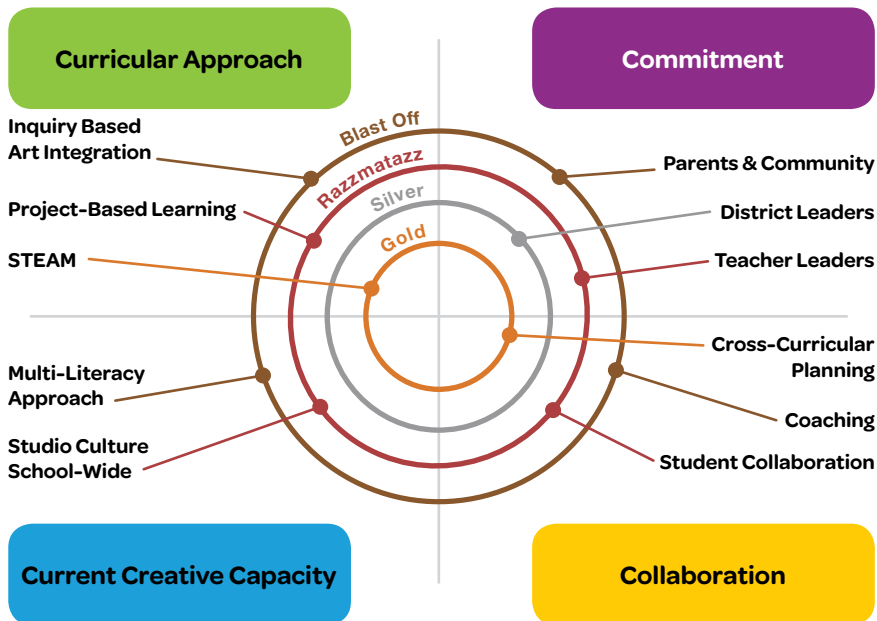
Curricular Approach

Commitment

Blast Off

Razzmatazz

Silver

Gold

Inquiry Based Art Integration

Project-Based Learning

STEAM

Parents & Community

District Leaders

Teacher Leaders

Multi-Literacy Approach

Studio Culture School-Wide

Cross-Curricular Planning

Coaching

Student Collaboration

Current Creative Capacity

Collaboration